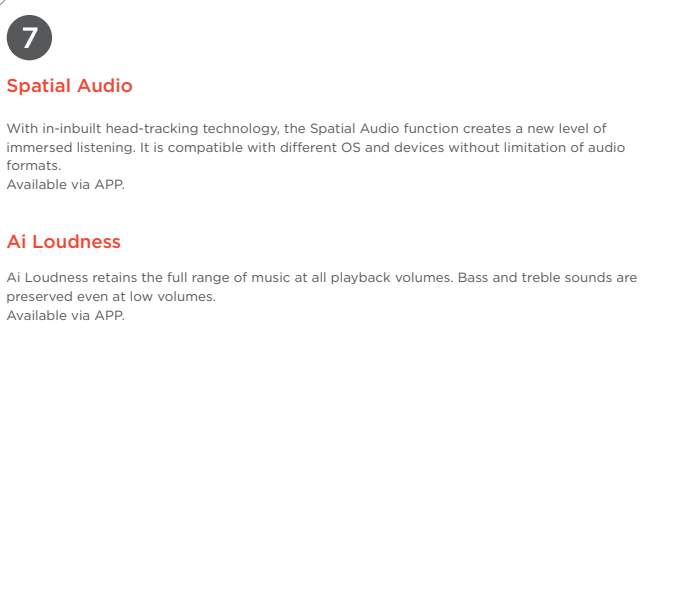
7

Spatial Audio

With in-inbuilt head-tracking technology, the Spatial Audio function creates a new level of immersed listening. It is compatible with different OS and devices without limitation of audio formats.
Available via APP.

Ai Loudness

Ai Loudness retains the full range of music at all playback volumes. Bass and treble sounds are preserved even at low volumes.
Available via APP.